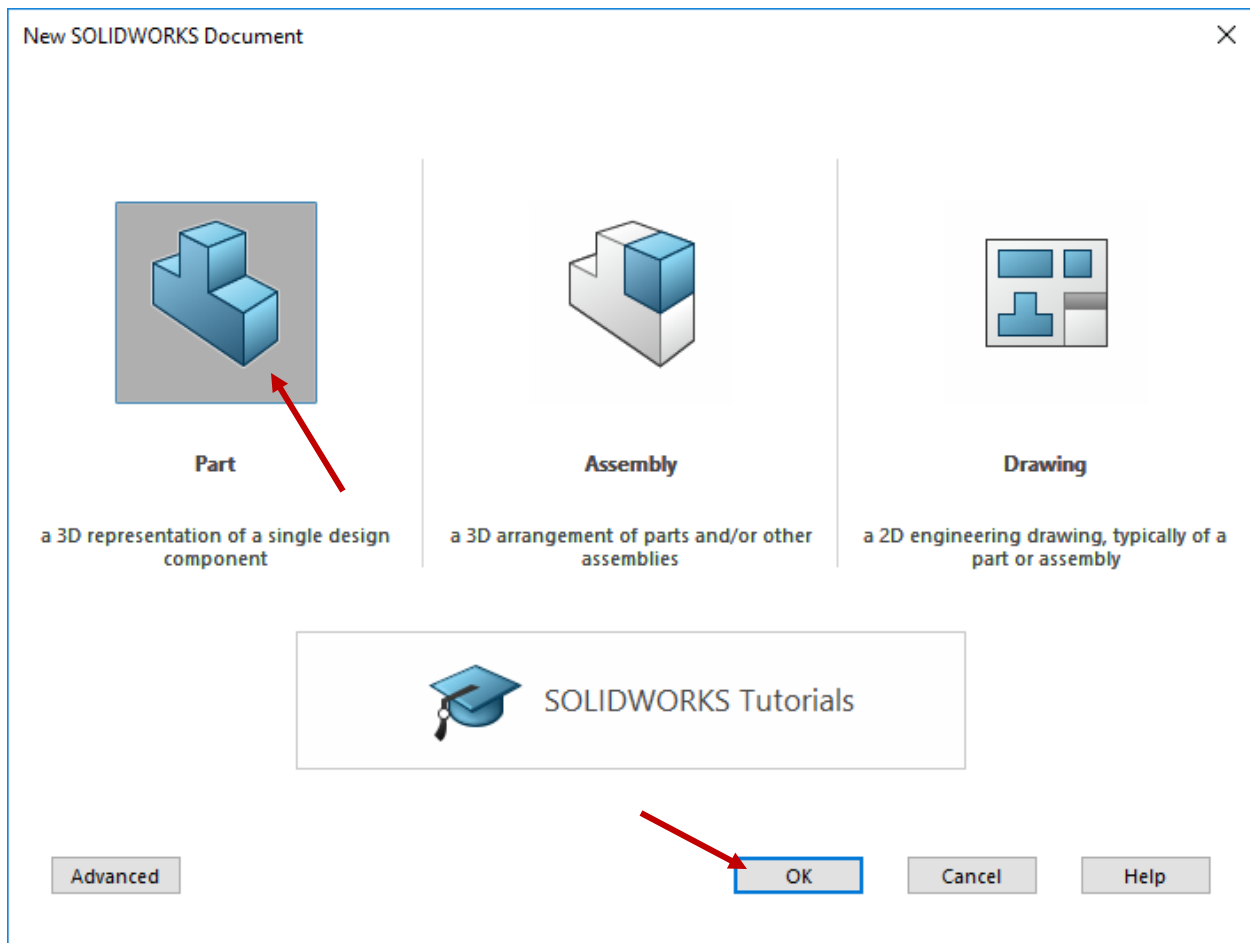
New SOLIDWORKS Document

Part

a 3D representation of a single design component

Assembly

a 3D arrangement of parts and/or other assemblies

Drawing

a 2D engineering drawing, typically of a part or assembly

SOLIDWORKS Tutorials

Advanced

OK

Cancel

Help